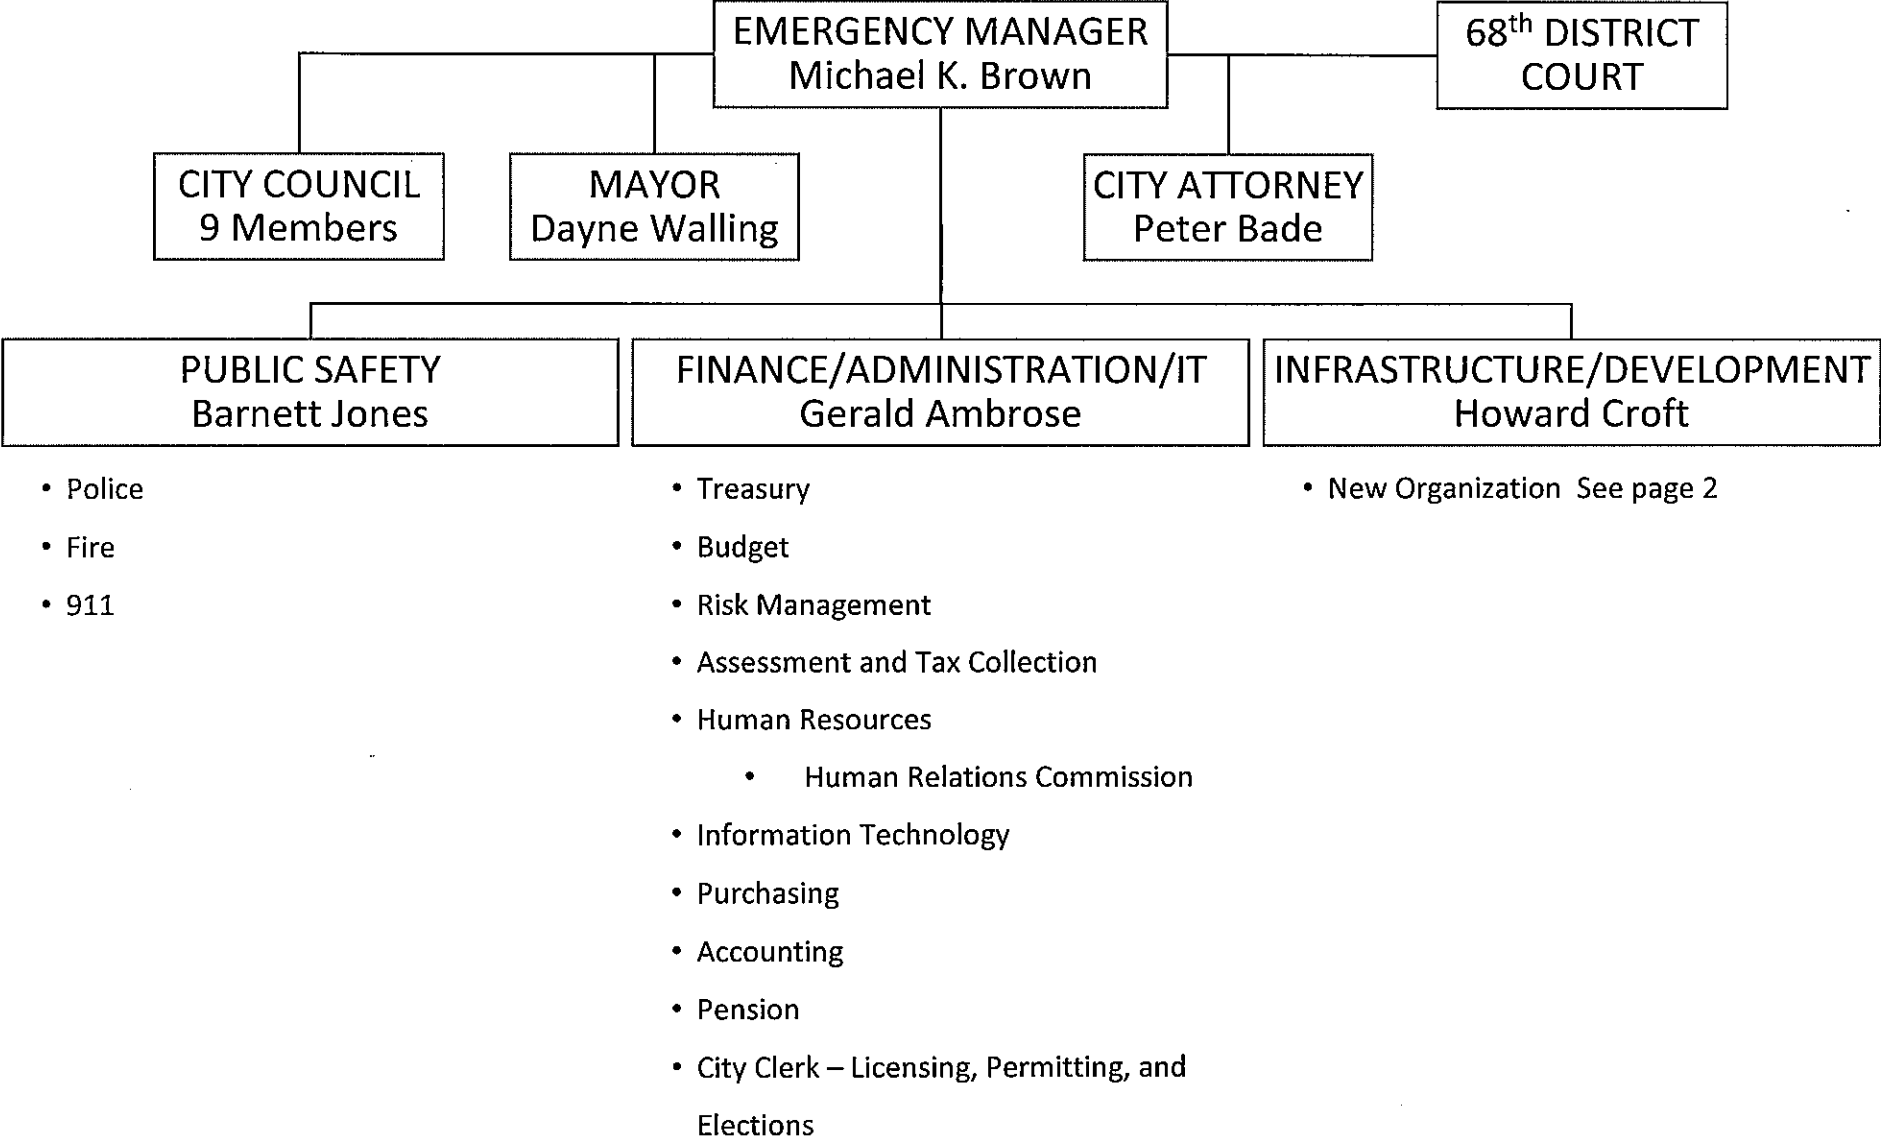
EMERGENCY MANAGER
Michael K. Brown

$68^{th}$ DISTRICT COURT

CITY COUNCIL
9 Members

MAYOR
Dayne Walling

CITY ATTORNEY
Peter Bade

PUBLIC SAFETY
Barnett Jones

- Police
- Fire
- 911

FINANCE/ADMINISTRATION/IT
Gerald Ambrose

- Treasury
- Budget
- Risk Management
- Assessment and Tax Collection
- Human Resources
  - Human Relations Commission
- Information Technology
- Purchasing
- Accounting
- Pension
- City Clerk – Licensing, Permitting, and Elections

INFRASTRUCTURE/DEVELOPMENT
Howard Croft

- New Organization See page 2